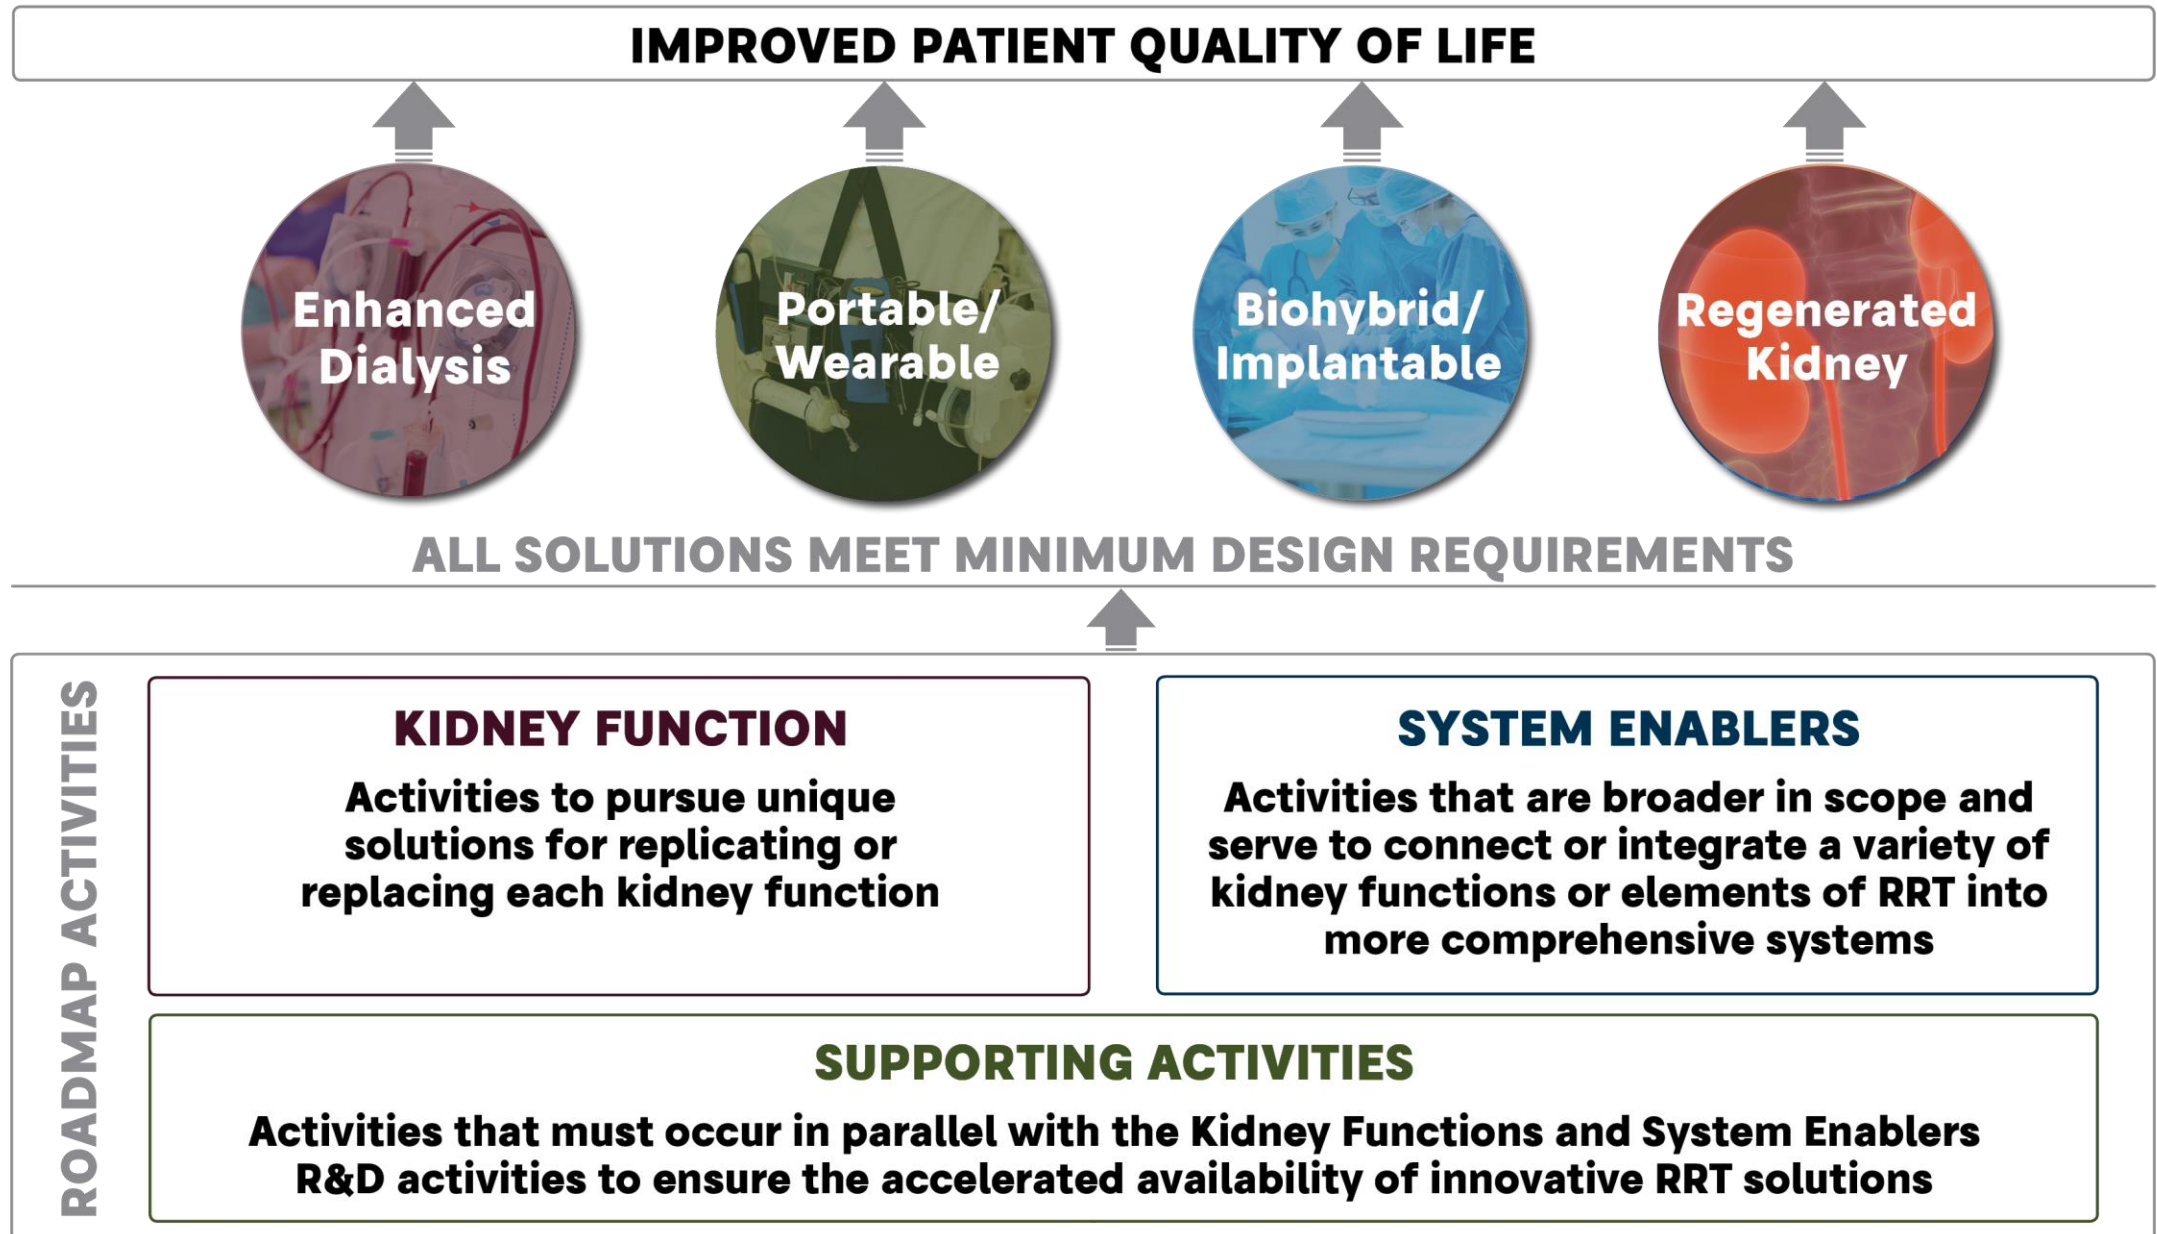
IMPROVED PATIENT QUALITY OF LIFE

Enhanced Dialysis

Portable/ Wearable

Biohybrid/ Implantable

Regenerated Kidney

ALL SOLUTIONS MEET MINIMUM DESIGN REQUIREMENTS

ROADMAP ACTIVITIES

KIDNEY FUNCTION

Activities to pursue unique solutions for replicating or replacing each kidney function

SYSTEM ENABLERS

Activities that are broader in scope and serve to connect or integrate a variety of kidney functions or elements of RRT into more comprehensive systems

SUPPORTING ACTIVITIES

Activities that must occur in parallel with the Kidney Functions and System Enablers R&D activities to ensure the accelerated availability of innovative RRT solutions